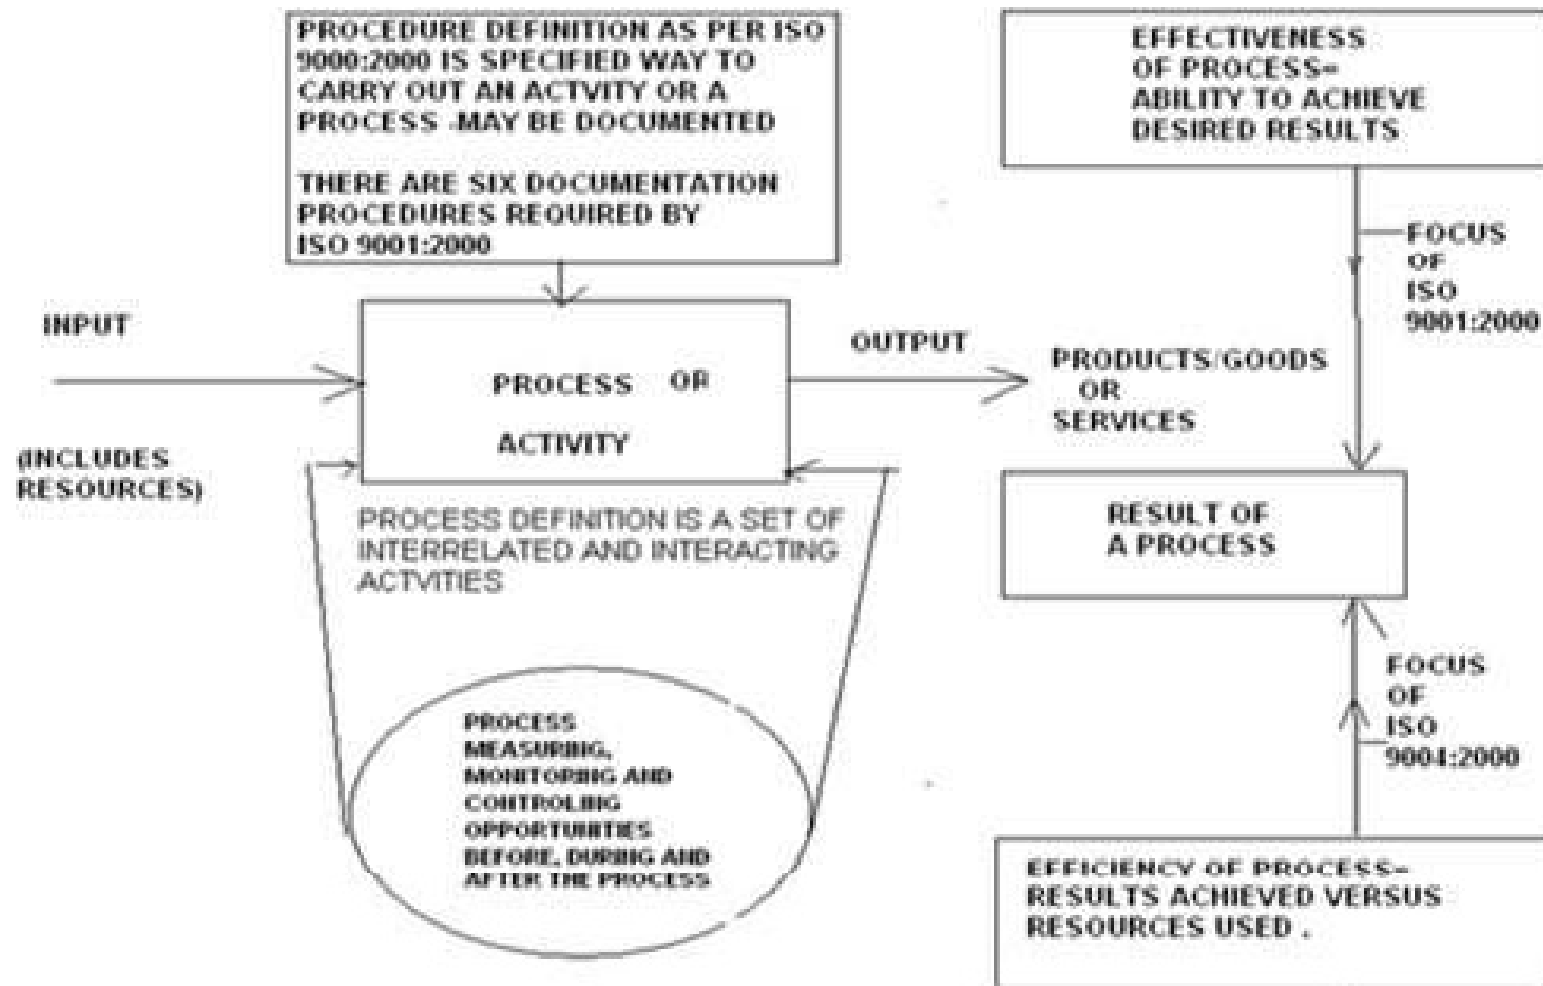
PROCEDURE DEFINITION AS PER ISO 9000:2000 IS SPECIFIED WAY TO CARRY OUT AN ACTVITY OR A PROCESS -MAY BE DOCUMENTED

THERE ARE SIX DOCUMENTATION PROCEDURES REQUIRED BY ISO 9001:2000

EFFECTIVENESS OF PROCESS= ABILITY TO ACHIEVE DESIRED RESULTS

FOCUS OF ISO 9001:2000

INPUT

(INCLUDES RESOURCES)

PROCESS OR ACTIVITY

OUTPUT

PRODUCTS/GOODS OR SERVICES

PROCESS DEFINITION IS A SET OF INTERRELATED AND INTERACTING ACTVITIES

RESULT OF A PROCESS

PROCESS MEASURING, MONITORING AND CONTROLING OPPORTUNITIES BEFORE, DURING AND AFTER THE PROCESS

FOCUS OF ISO 9001:2000

EFFICIENCY OF PROCESS= RESULTS ACHIEVED VERSUS RESOURCES USED .